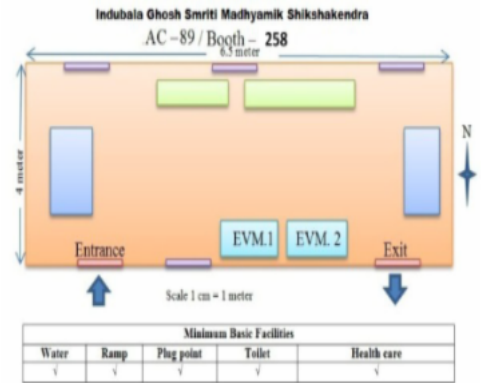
Indubala Ghosh Smriti Madhyamik Shikshakendra

AC – 89 / Booth – 258

6.5 meter

4 meter

N

EVM.1

EVM. 2

Entrance

Exit

Scale 1 cm = 1 meter

| Minimum Basic Facilities | | | | |
|---|---|---|---|---|
| Water | Ramp | Plug point | Toilet | Health care |
| √ | √ | √ | √ | √ |